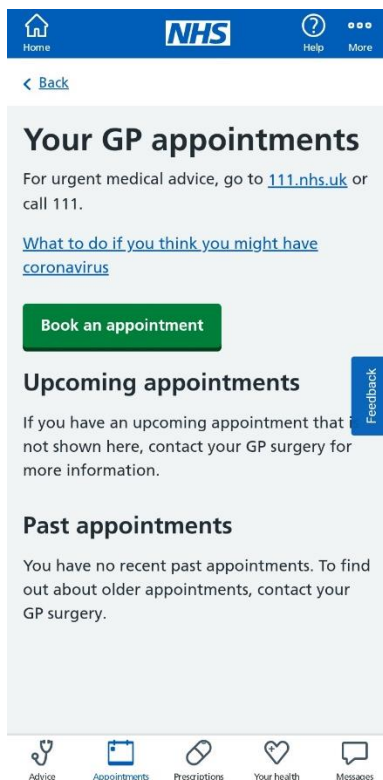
Home NHS Help More

< Back

Your GP appointments

For urgent medical advice, go to 111.nhs.uk or call 111.

What to do if you think you might have coronavirus

Book an appointment

Upcoming appointments

Feedback

If you have an upcoming appointment that i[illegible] not shown here, contact your GP surgery for more information.

Past appointments

You have no recent past appointments. To find out about older appointments, contact your GP surgery.

Advice Appointments Prescriptions Your health Messages